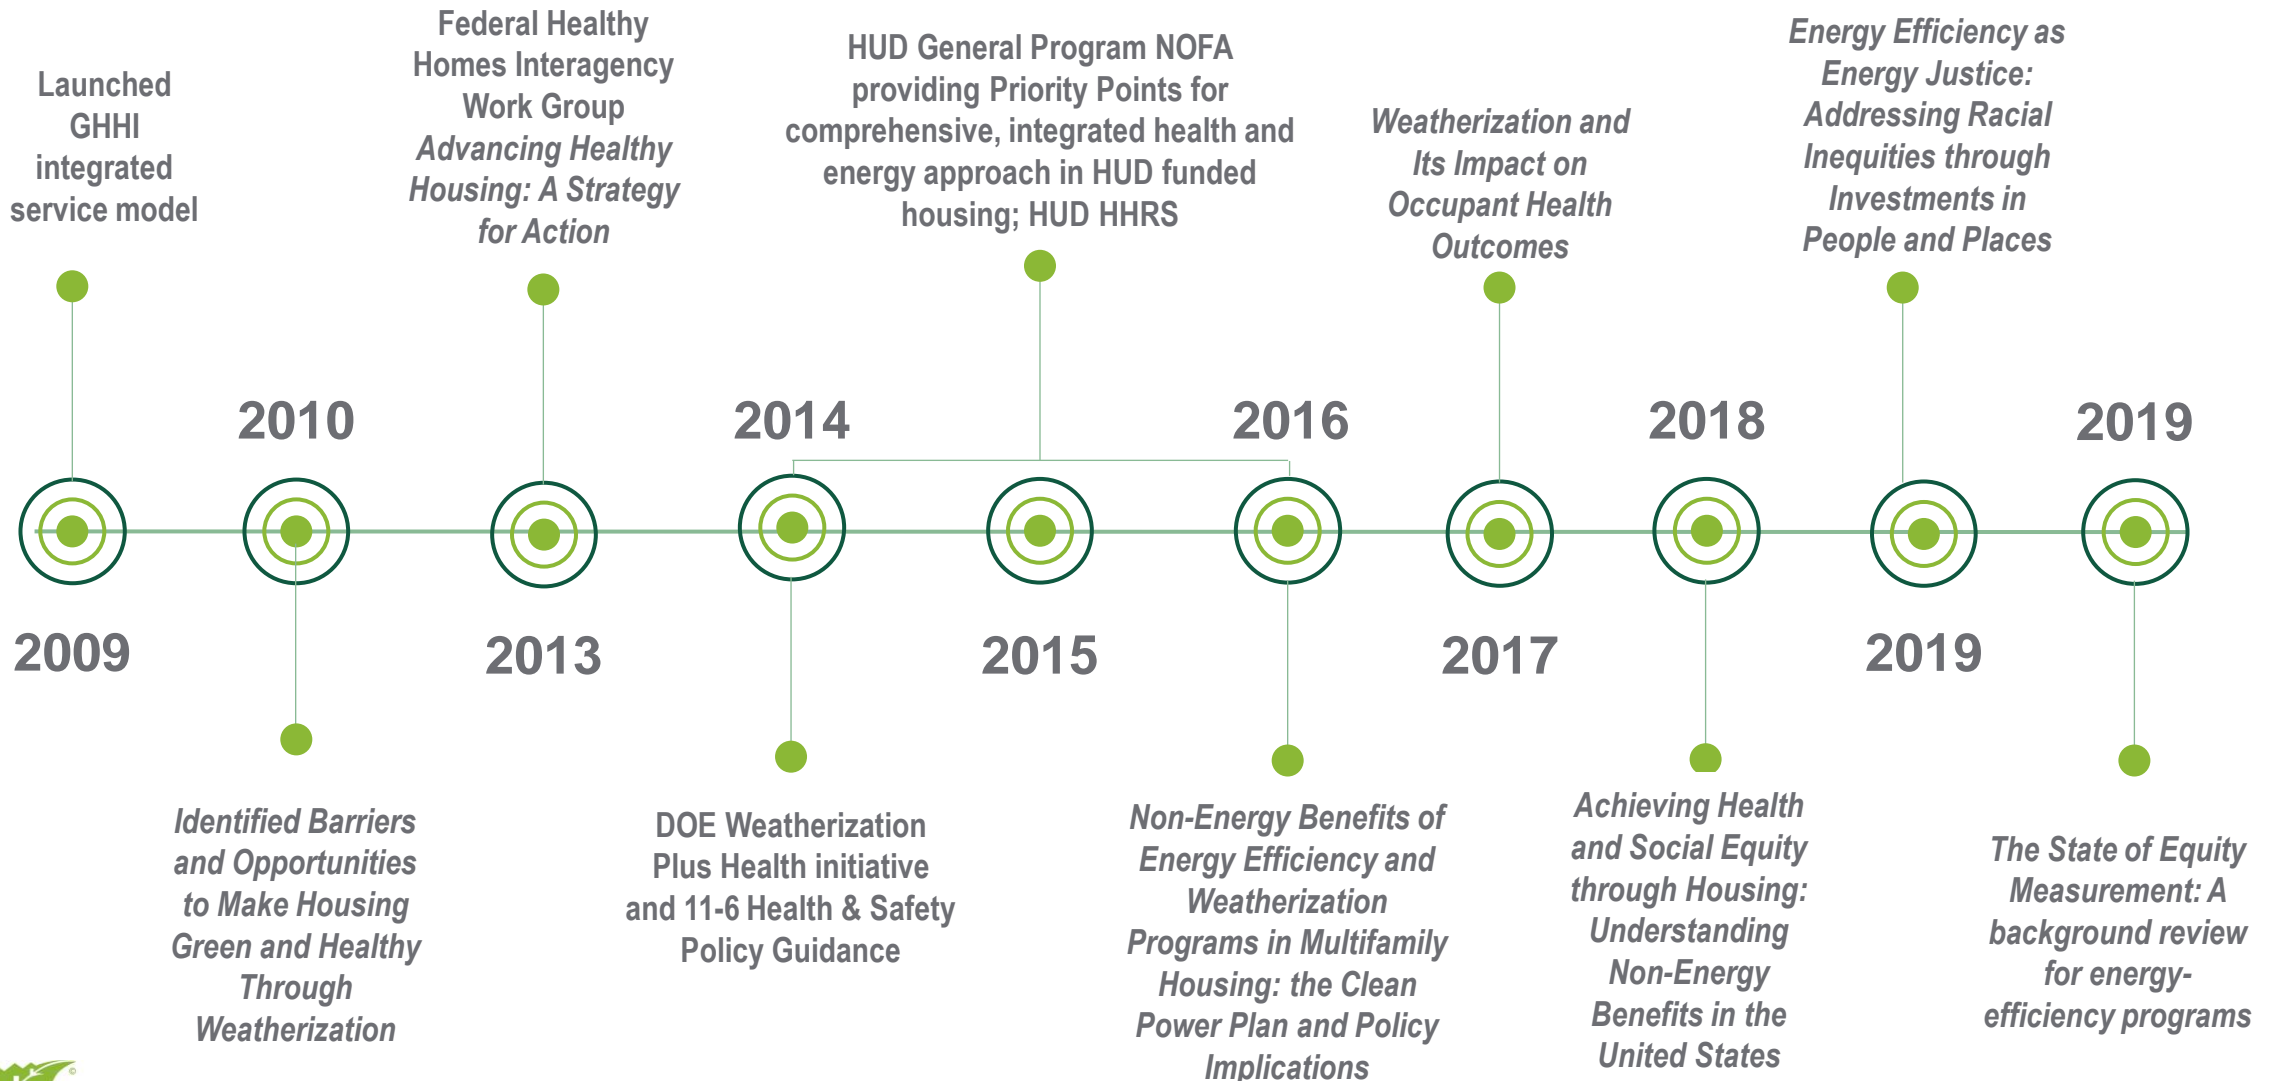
Launched GHHI integrated service model

Federal Healthy Homes Interagency Work Group *Advancing Healthy Housing: A Strategy for Action*

HUD General Program NOFA providing Priority Points for comprehensive, integrated health and energy approach in HUD funded housing; HUD HHRS

*Weatherization and Its Impact on Occupant Health Outcomes*

*Energy Efficiency as Energy Justice: Addressing Racial Inequities through Investments in People and Places*

2010

2014

2016

2018

2019

2009

2013

2015

2017

2019

*Identified Barriers and Opportunities to Make Housing Green and Healthy Through Weatherization*

DOE Weatherization Plus Health initiative and 11-6 Health & Safety Policy Guidance

*Non-Energy Benefits of Energy Efficiency and Weatherization Programs in Multifamily Housing: the Clean Power Plan and Policy Implications*

*Achieving Health and Social Equity through Housing: Understanding Non-Energy Benefits in the United States*

*The State of Equity Measurement: A background review for energy-efficiency programs*